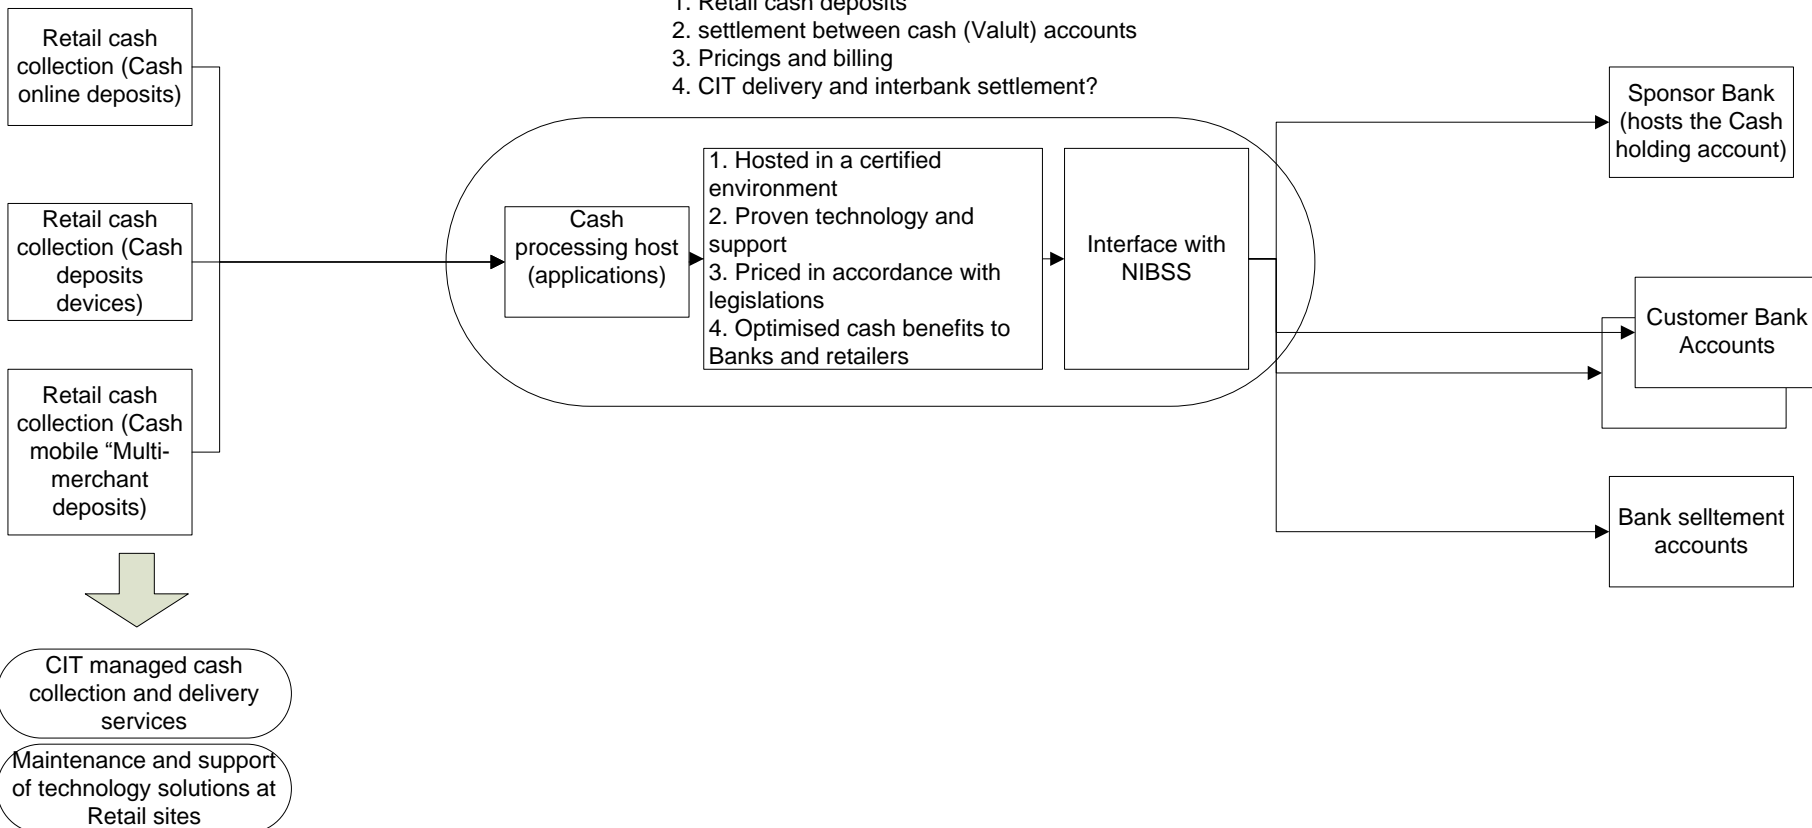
1. Retail cash deposits
2. settlement between cash (Valult) accounts
3. Pricings and billing
4. CIT delivery and interbank settlement?

Retail cash collection (Cash online deposits)

Retail cash collection (Cash deposits devices)

Retail cash collection (Cash mobile "Multi-merchant deposits)

CIT managed cash collection and delivery services

Maintenance and support of technology solutions at Retail sites

Cash processing host (applications)

1. Hosted in a certified environment
2. Proven technology and support
3. Priced in accordance with legislations
4. Optimised cash benefits to Banks and retailers

Interface with NIBSS

Sponsor Bank (hosts the Cash holding account)

Customer Bank Accounts

Bank selltement accounts